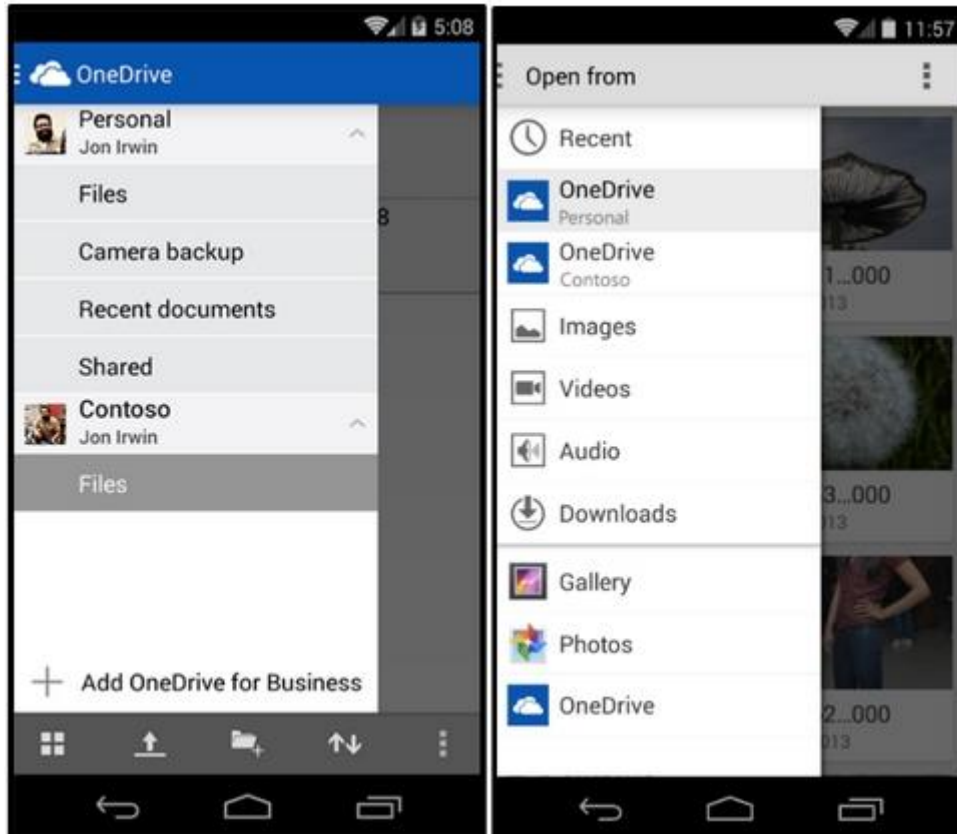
5:08

OneDrive

Personal
Jon Irwin

Files

Camera backup

Recent documents

Shared

Contoso
Jon Irwin

Files

8

Add OneDrive for Business

11:57

Open from

Recent

OneDrive
Personal

OneDrive
Contoso

Images

Videos

Audio

Downloads

Gallery

Photos

OneDrive

1...000
13

3...000
13

2...000
13